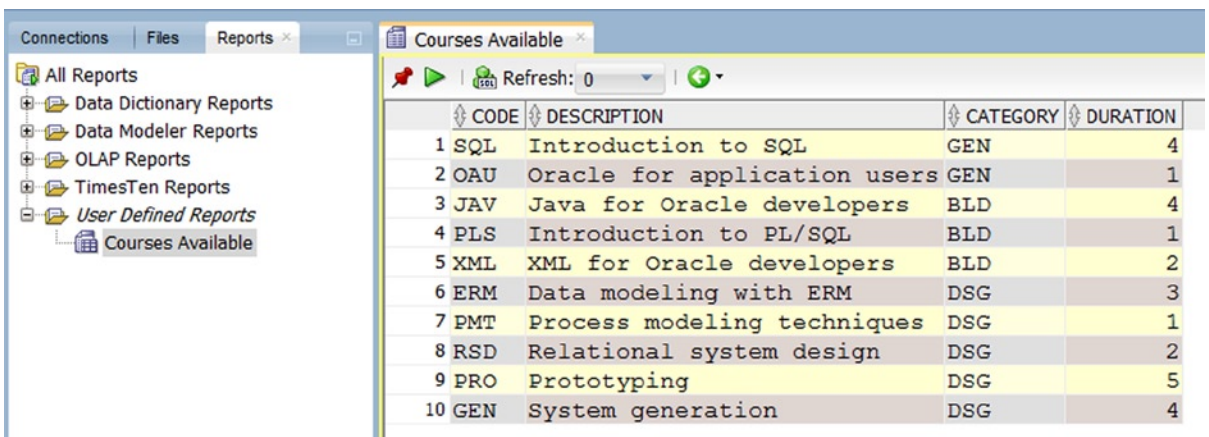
Connections | Files | Reports

All Reports
Data Dictionary Reports
Data Modeler Reports
OLAP Reports
TimesTen Reports
User Defined Reports
Courses Available

Courses Available

Refresh: 0

| | CODE | DESCRIPTION | CATEGORY | DURATION |
|---|---|---|---|---|
| 1 | SQL | Introduction to SQL | GEN | 4 |
| 2 | OAU | Oracle for application users | GEN | 1 |
| 3 | JAV | Java for Oracle developers | BLD | 4 |
| 4 | PLS | Introduction to PL/SQL | BLD | 1 |
| 5 | XML | XML for Oracle developers | BLD | 2 |
| 6 | ERM | Data modeling with ERM | DSG | 3 |
| 7 | PMT | Process modeling techniques | DSG | 1 |
| 8 | RSD | Relational system design | DSG | 2 |
| 9 | PRO | Prototyping | DSG | 5 |
| 10 | GEN | System generation | DSG | 4 |